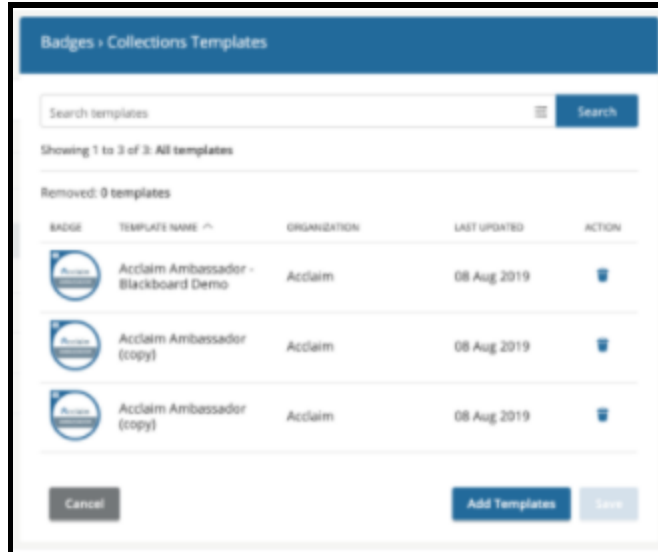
Badges › Collections Templates

Search templates

Search

Showing 1 to 3 of 3: All templates

Removed: 0 templates

| BADGE | TEMPLATE NAME ^ | ORGANIZATION | LAST UPDATED | ACTION |
|---|---|---|---|---|
| | Acclaim Ambassador - Blackboard Demo | Acclaim | 08 Aug 2019 | |
| | Acclaim Ambassador (copy) | Acclaim | 08 Aug 2019 | |
| | Acclaim Ambassador (copy) | Acclaim | 08 Aug 2019 | |

Cancel

Add Templates

Save